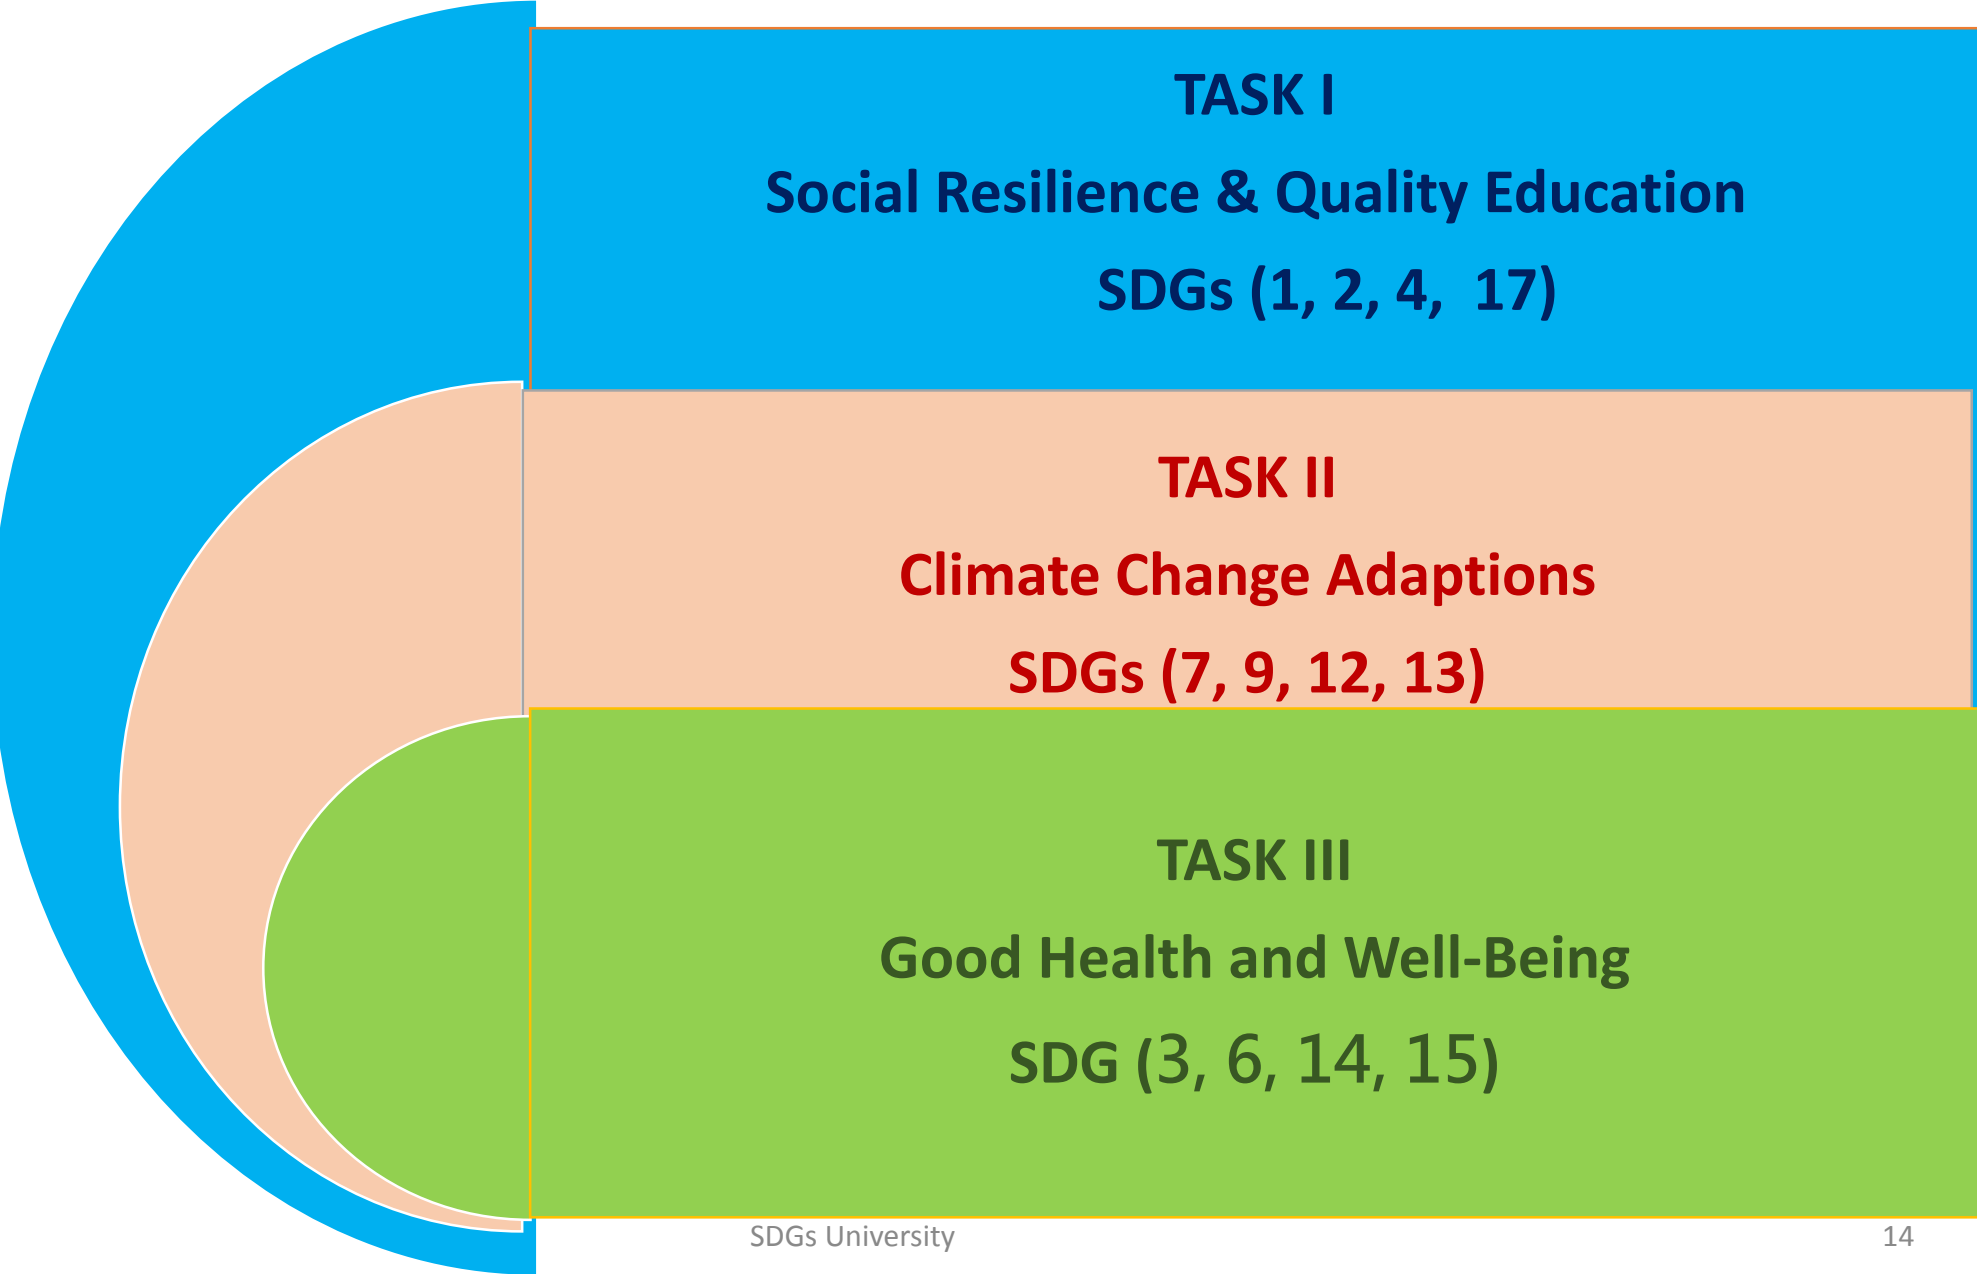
TASK I

Social Resilience & Quality Education

SDGs (1, 2, 4, 17)

TASK II

Climate Change Adaptions

SDGs (7, 9, 12, 13)

TASK III

Good Health and Well-Being

SDG (3, 6, 14, 15)

SDGs University

14